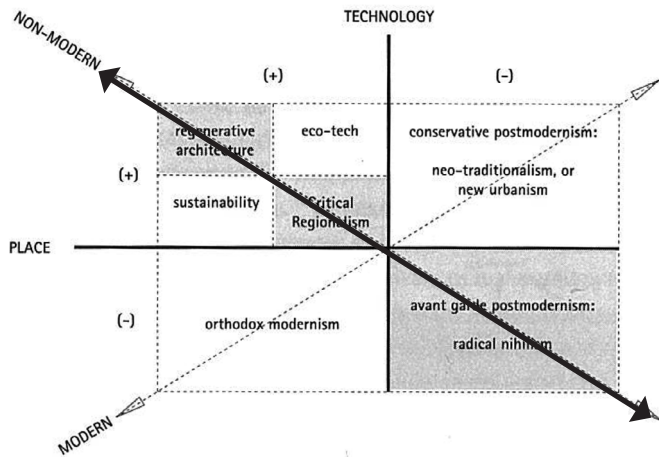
NON-MODERN

TECHNOLOGY

(+)

(-)

regenerative architecture

eco-tech

conservative postmodernism:

neo-traditionalism, or new urbanism

(+)

sustainability

Critical Regionalism

PLACE

(-)

orthodox modernism

avant garde postmodernism:

radical nihilism

MODERN